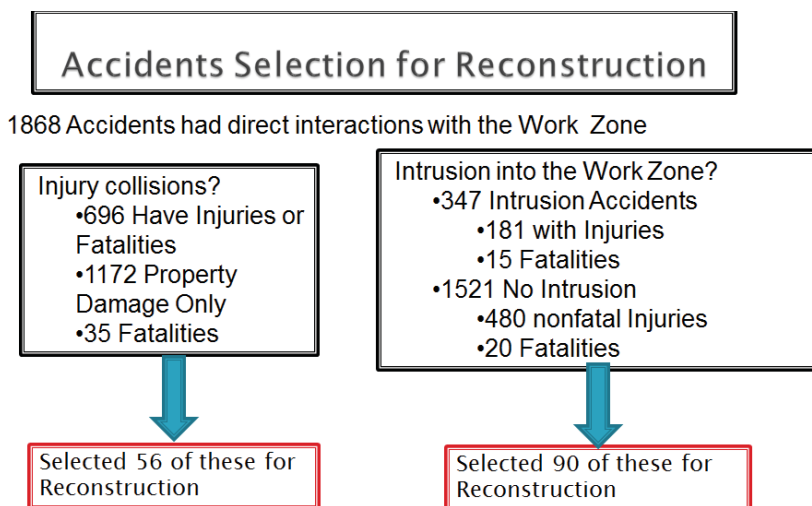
Accidents Selection for Reconstruction

1868 Accidents had direct interactions with the Work Zone

Injury collisions?
•696 Have Injuries or Fatalities
•1172 Property Damage Only
•35 Fatalities

Selected 56 of these for Reconstruction

Intrusion into the Work Zone?
•347 Intrusion Accidents
•181 with Injuries
•15 Fatalities
•1521 No Intrusion
•480 nonfatal Injuries
•20 Fatalities

Selected 90 of these for Reconstruction